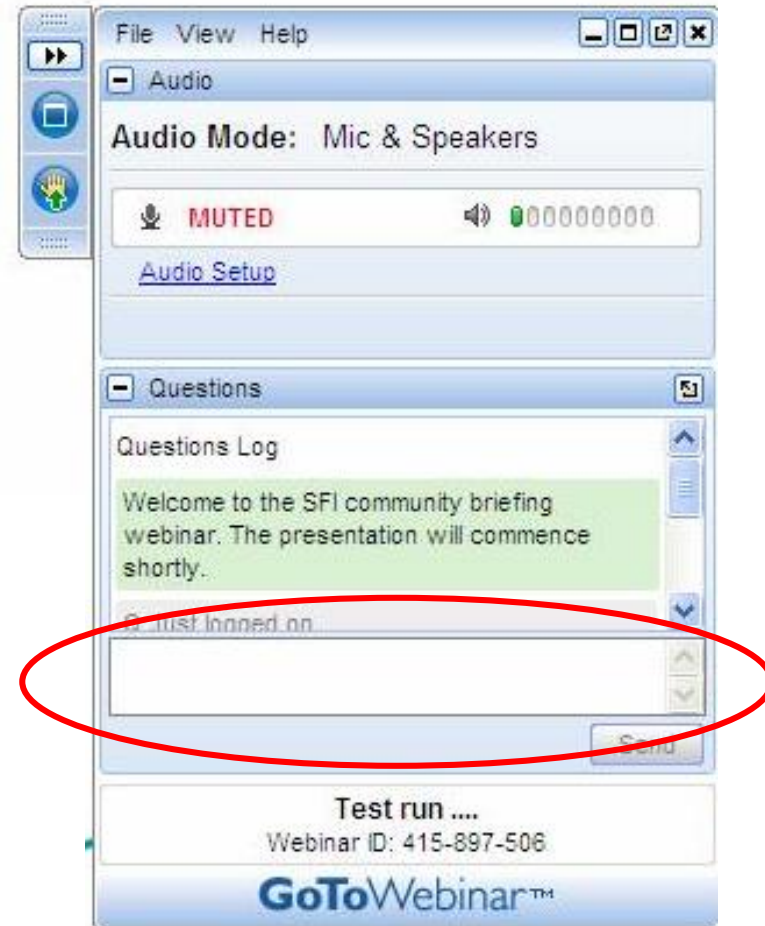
File View Help

Audio

Audio Mode: Mic & Speakers

MUTED

Audio Setup

Questions

Questions Log

Welcome to the SFI community briefing webinar. The presentation will commence shortly.

Q: Just logged on

Send

Test run ....

Webinar ID: 415-897-506

GoToWebinar™